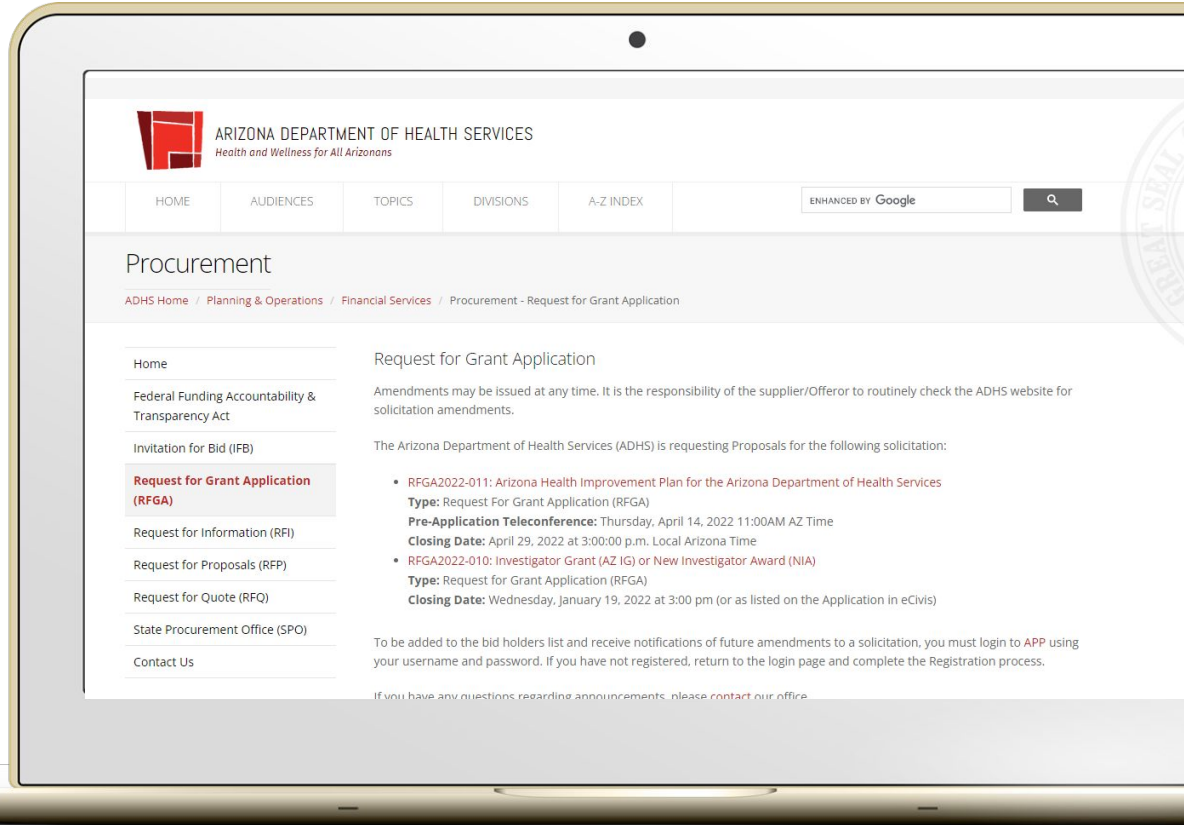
ARIZONA DEPARTMENT OF HEALTH SERVICES
Health and Wellness for All Arizonans

HOME | AUDIENCES | TOPICS | DIVISIONS | A-Z INDEX

ENHANCED BY Google

Procurement

ADHS Home / Planning & Operations / Financial Services / Procurement - Request for Grant Application

Home
Federal Funding Accountability & Transparency Act
Invitation for Bid (IFB)
Request for Grant Application (RFGA)
Request for Information (RFI)
Request for Proposals (RFP)
Request for Quote (RFQ)
State Procurement Office (SPO)
Contact Us

Request for Grant Application

Amendments may be issued at any time. It is the responsibility of the supplier/Offeror to routinely check the ADHS website for solicitation amendments.

The Arizona Department of Health Services (ADHS) is requesting Proposals for the following solicitation:

- RFGA2022-011: Arizona Health Improvement Plan for the Arizona Department of Health Services
Type: Request For Grant Application (RFGA)
Pre-Application Teleconference: Thursday, April 14, 2022 11:00AM AZ Time
Closing Date: April 29, 2022 at 3:00:00 p.m. Local Arizona Time
- RFGA2022-010: Investigator Grant (AZ IG) or New Investigator Award (NIA)
Type: Request for Grant Application (RFGA)
Closing Date: Wednesday, January 19, 2022 at 3:00 pm (or as listed on the Application in eCivis)

To be added to the bid holders list and receive notifications of future amendments to a solicitation, you must login to APP using your username and password. If you have not registered, return to the login page and complete the Registration process.

If you have any questions regarding announcements, please contact our office.

GREAT SEAL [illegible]